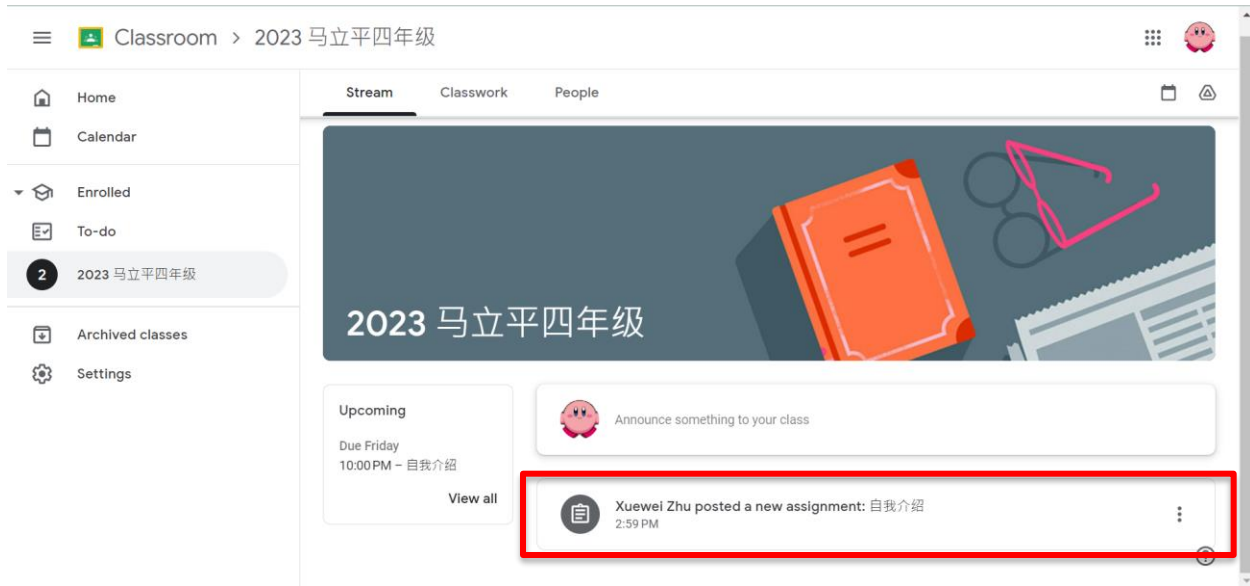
Classroom > 2023 马立平四年级

Home
Calendar
Enrolled
To-do
2 2023 马立平四年级
Archived classes
Settings

Stream Classwork People

2023 马立平四年级

Upcoming
Due Friday
10:00 PM – 自我介绍
View all

Announce something to your class

Xuewei Zhu posted a new assignment: 自我介绍
2:59 PM